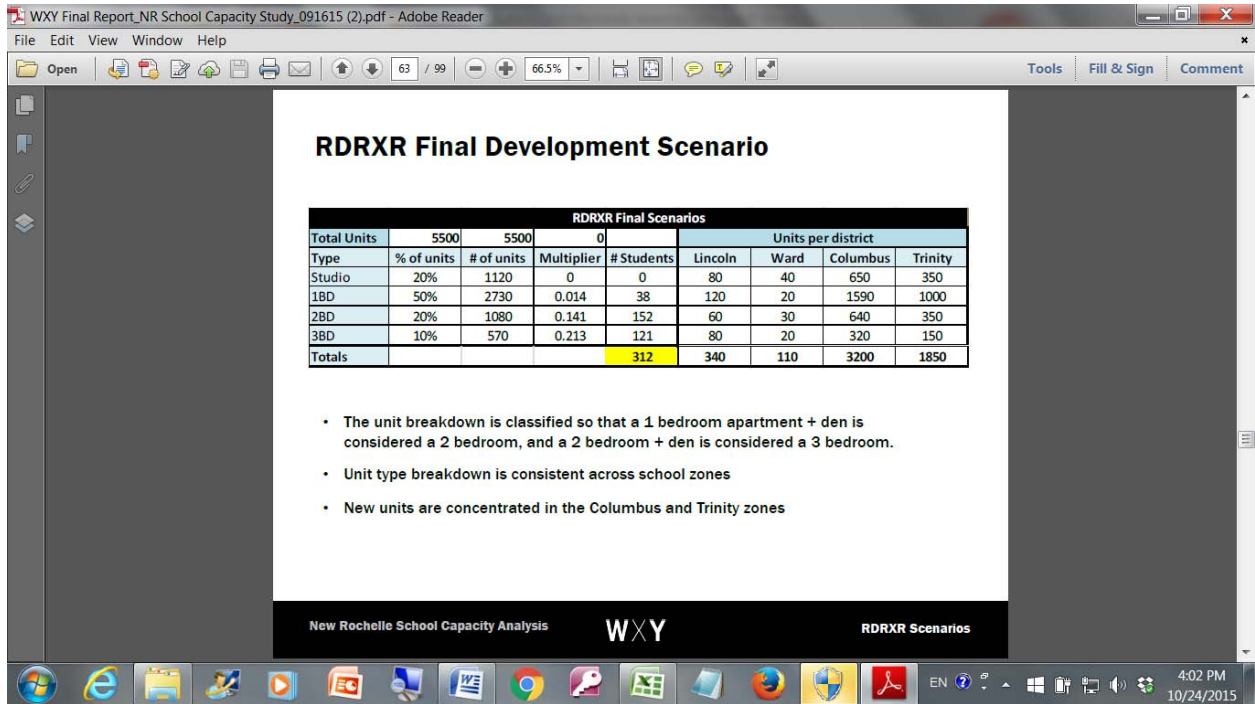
WXY Final Report_NR School Capacity Study_091615 (2).pdf - Adobe Reader

File Edit View Window Help

Open 63 / 99 66.5% Tools Fill & Sign Comment

RDRXR Final Development Scenario

| RDRXR Final Scenarios | | | | | | | | |
|---|---|---|---|---|---|---|---|---|
| Total Units | 5500 | 5500 | 0 | | Units per district | | | |
| Type | % of units | # of units | Multiplier | # Students | Lincoln | Ward | Columbus | Trinity |
| Studio | 20% | 1120 | 0 | 0 | 80 | 40 | 650 | 350 |
| 1BD | 50% | 2730 | 0.014 | 38 | 120 | 20 | 1590 | 1000 |
| 2BD | 20% | 1080 | 0.141 | 152 | 60 | 30 | 640 | 350 |
| 3BD | 10% | 570 | 0.213 | 121 | 80 | 20 | 320 | 150 |
| Totals | | | | 312 | 340 | 110 | 3200 | 1850 |

• The unit breakdown is classified so that a 1 bedroom apartment + den is considered a 2 bedroom, and a 2 bedroom + den is considered a 3 bedroom.

• Unit type breakdown is consistent across school zones

• New units are concentrated in the Columbus and Trinity zones

New Rochelle School Capacity Analysis WXY RDRXR Scenarios

EN 4:02 PM 10/24/2015